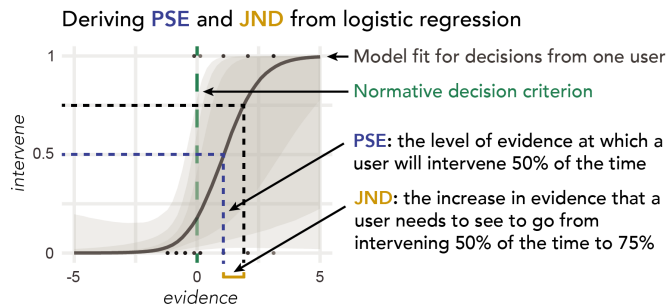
Deriving PSE and JND from logistic regression

Model fit for decisions from one user

Normative decision criterion

PSE: the level of evidence at which a user will intervene 50% of the time

JND: the increase in evidence that a user needs to see to go from intervening 50% of the time to 75%

1

0.5

0

intervene

-5

0

5

evidence